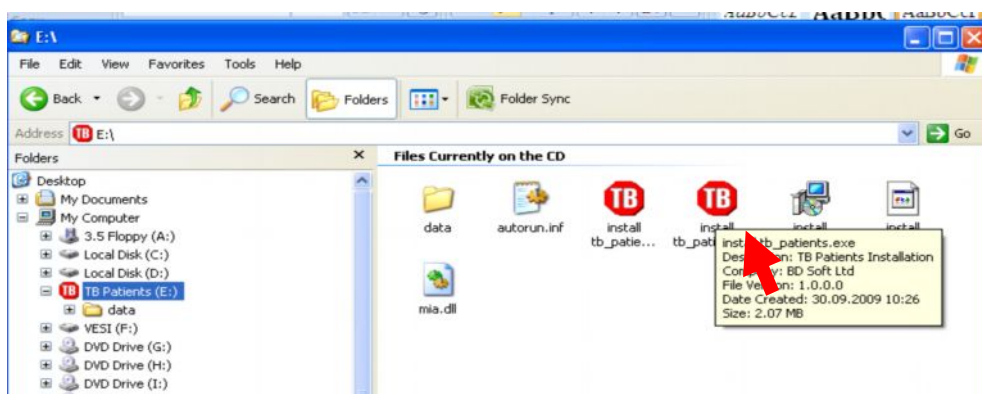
AaBbCcI AaBbC AaBbCcI

E:\

File Edit View Favorites Tools Help

Back Search Folders Folder Sync

Address E:\

Go

Folders

Desktop
My Documents
My Computer
3.5 Floppy (A:)
Local Disk (C:)
Local Disk (D:)
TB Patients (E:)
data
VESI (F:)
DVD Drive (G:)
DVD Drive (H:)
DVD Drive (I:)

Files Currently on the CD

data
autorun.inf
install tb_patie...
install tb_pati
install
install
mia.dll

inst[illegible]tb_patients.exe
Des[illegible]n: TB Patients Installation
Com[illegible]y: BD Soft Ltd
File Version: 1.0.0.0
Date Created: 30.09.2009 10:26
Size: 2.07 MB